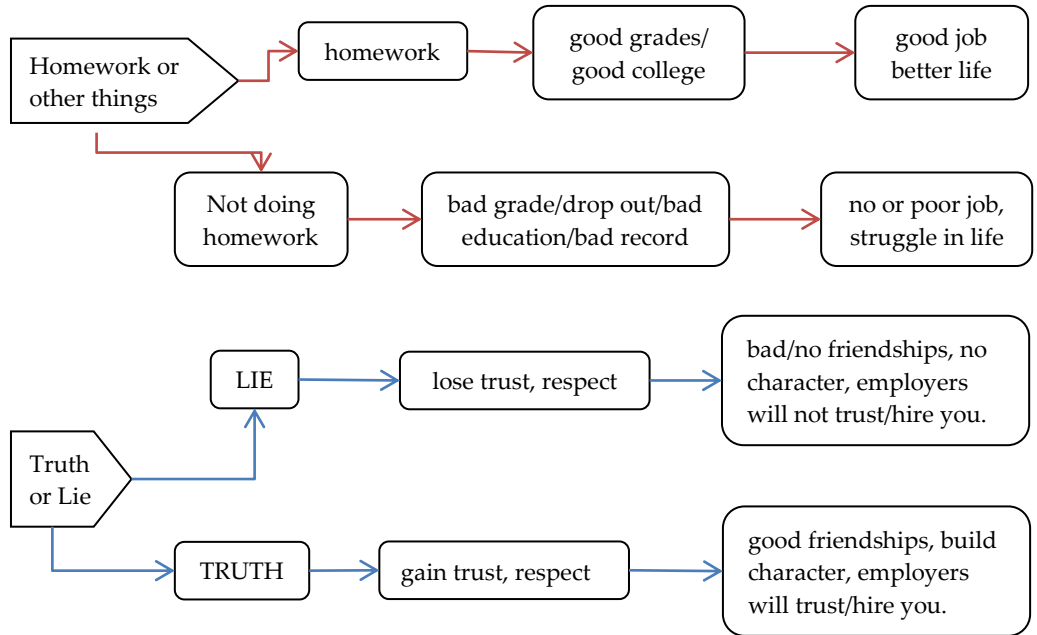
Homework or other things

homework

good grades/ good college

good job better life

Not doing homework

bad grade/drop out/bad education/bad record

no or poor job, struggle in life

LIE

lose trust, respect

bad/no friendships, no character, employers will not trust/hire you.

Truth or Lie

TRUTH

gain trust, respect

good friendships, build character, employers will trust/hire you.